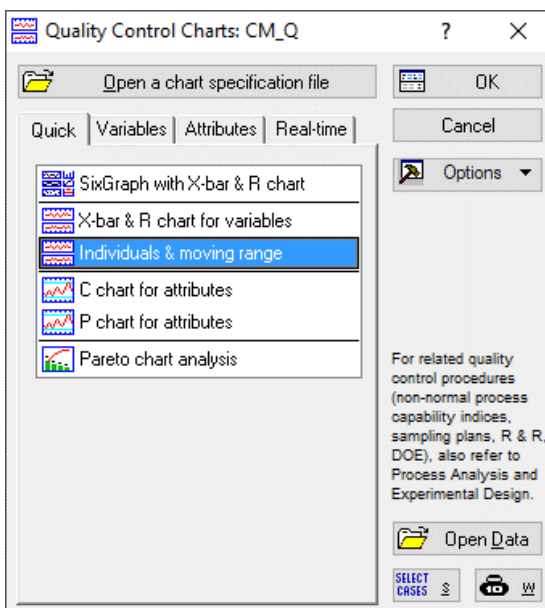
Quality Control Charts: CM_Q ? ×

Open a chart specification file

OK

Cancel

Options ▼

Quick | Variables | Attributes | Real-time

SixGraph with X-bar & R chart
X-bar & R chart for variables
Individuals & moving range
C chart for attributes
P chart for attributes
Pareto chart analysis

For related quality control procedures (non-normal process capability indices, sampling plans, R & R, DOE), also refer to Process Analysis and Experimental Design.

Open Data

SELECT CASES S

W